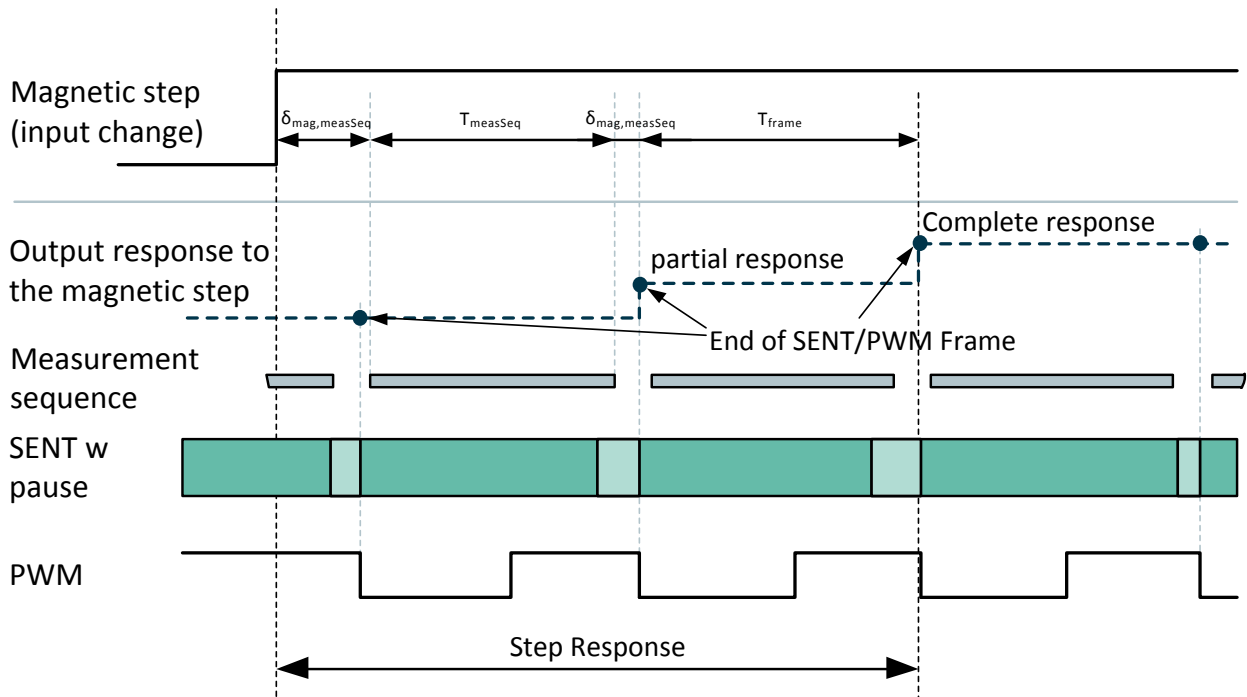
Magnetic step (input change)

$\delta_{mag,measSeq}$

$T_{measSeq}$

$\delta_{mag,measSeq}$

$T_{frame}$

Complete response

Output response to the magnetic step

partial response

End of SENT/PWM Frame

Measurement sequence

SENT w pause

PWM

Step Response